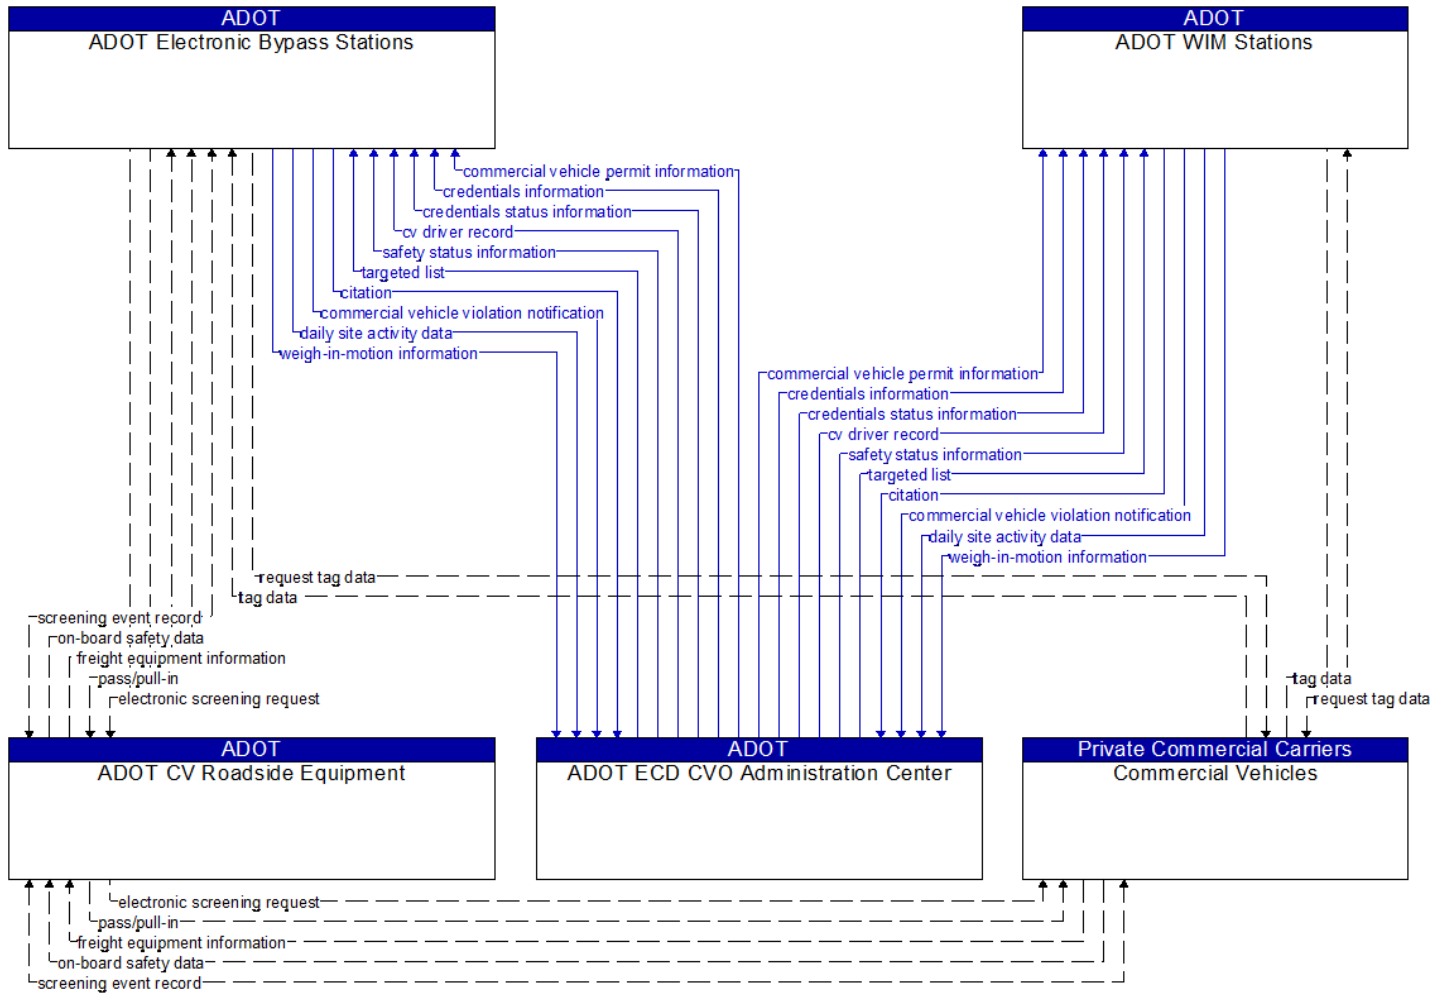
ADOT
ADOT Electronic Bypass Stations

ADOT
ADOT WIM Stations

commercial vehicle permit information
credentials information
credentials status information
cv driver record
safety status information
targeted list
citation
commercial vehicle violation notification
daily site activity data
weigh-in-motion information

commercial vehicle permit information
credentials information
credentials status information
cv driver record
safety status information
targeted list
citation
commercial vehicle violation notification
daily site activity data
weigh-in-motion information

request tag data
tag data
screening event record
on-board safety data
freight equipment information
pass/pull-in
electronic screening request

tag data
request tag data

ADOT
ADOT CV Roadside Equipment

ADOT
ADOT ECD CVO Administration Center

Private Commercial Carriers
Commercial Vehicles

electronic screening request
pass/pull-in
freight equipment information
on-board safety data
screening event record